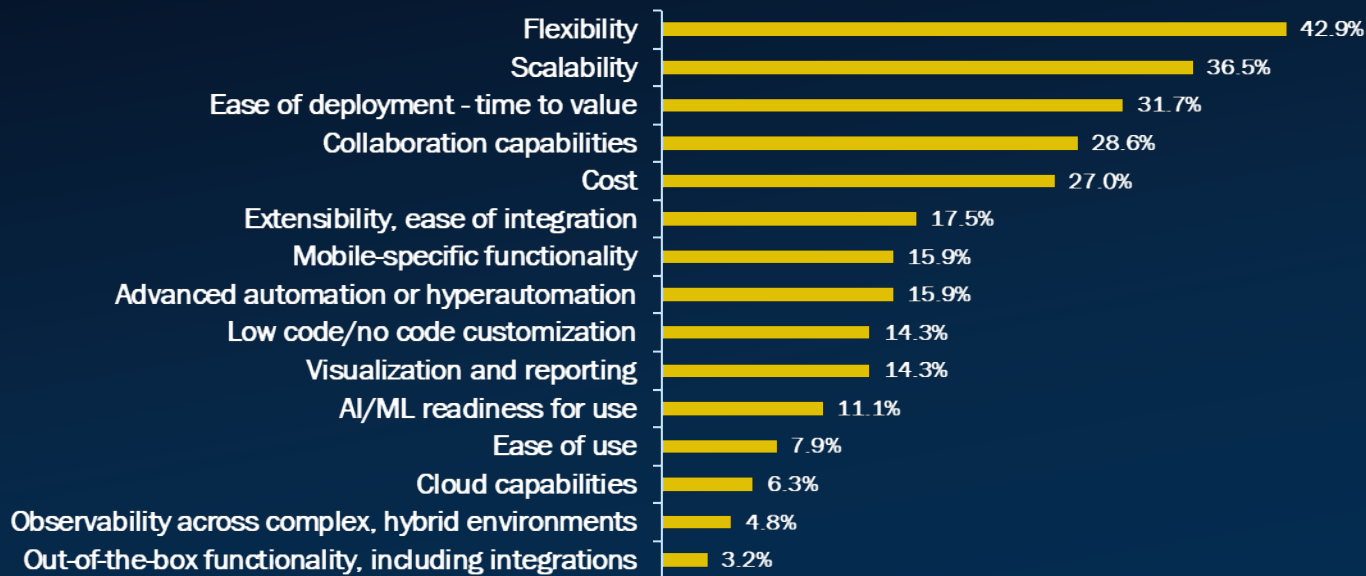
| Category | Value |
|---|---|
| Flexibility | 42.9% |
| Scalability | 36.5% |
| Ease of deployment - time to value | 31.7% |
| Collaboration capabilities | 28.6% |
| Cost | 27.0% |
| Extensibility, ease of integration | 17.5% |
| Mobile-specific functionality | 15.9% |
| Advanced automation or hyperautomation | 15.9% |
| Low code/no code customization | 14.3% |
| Visualization and reporting | 14.3% |
| AI/ML readiness for use | 11.1% |
| Ease of use | 7.9% |
| Cloud capabilities | 6.3% |
| Observability across complex, hybrid environments | 4.8% |
| Out-of-the-box functionality, including integrations | 3.2% |